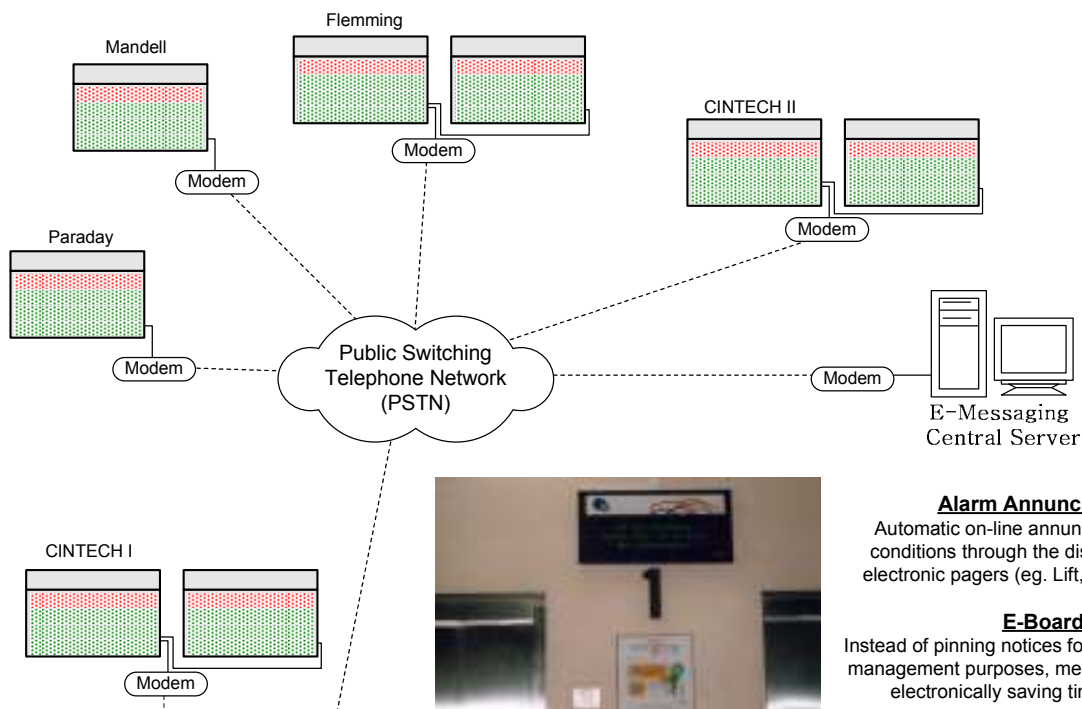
Flemming

Mandell

Modem

Modem

CINTECH II

Modem

Paraday

Modem

Public Switching Telephone Network (PSTN)

Modem

E-Messaging Central Server

Alarm Annunc

Automatic on-line annun conditions through the dis electronic pagers (eg. Lift,

CINTECH I

E-Board

Instead of pinning notices fo management purposes, me electronically saving tin

Modem

1